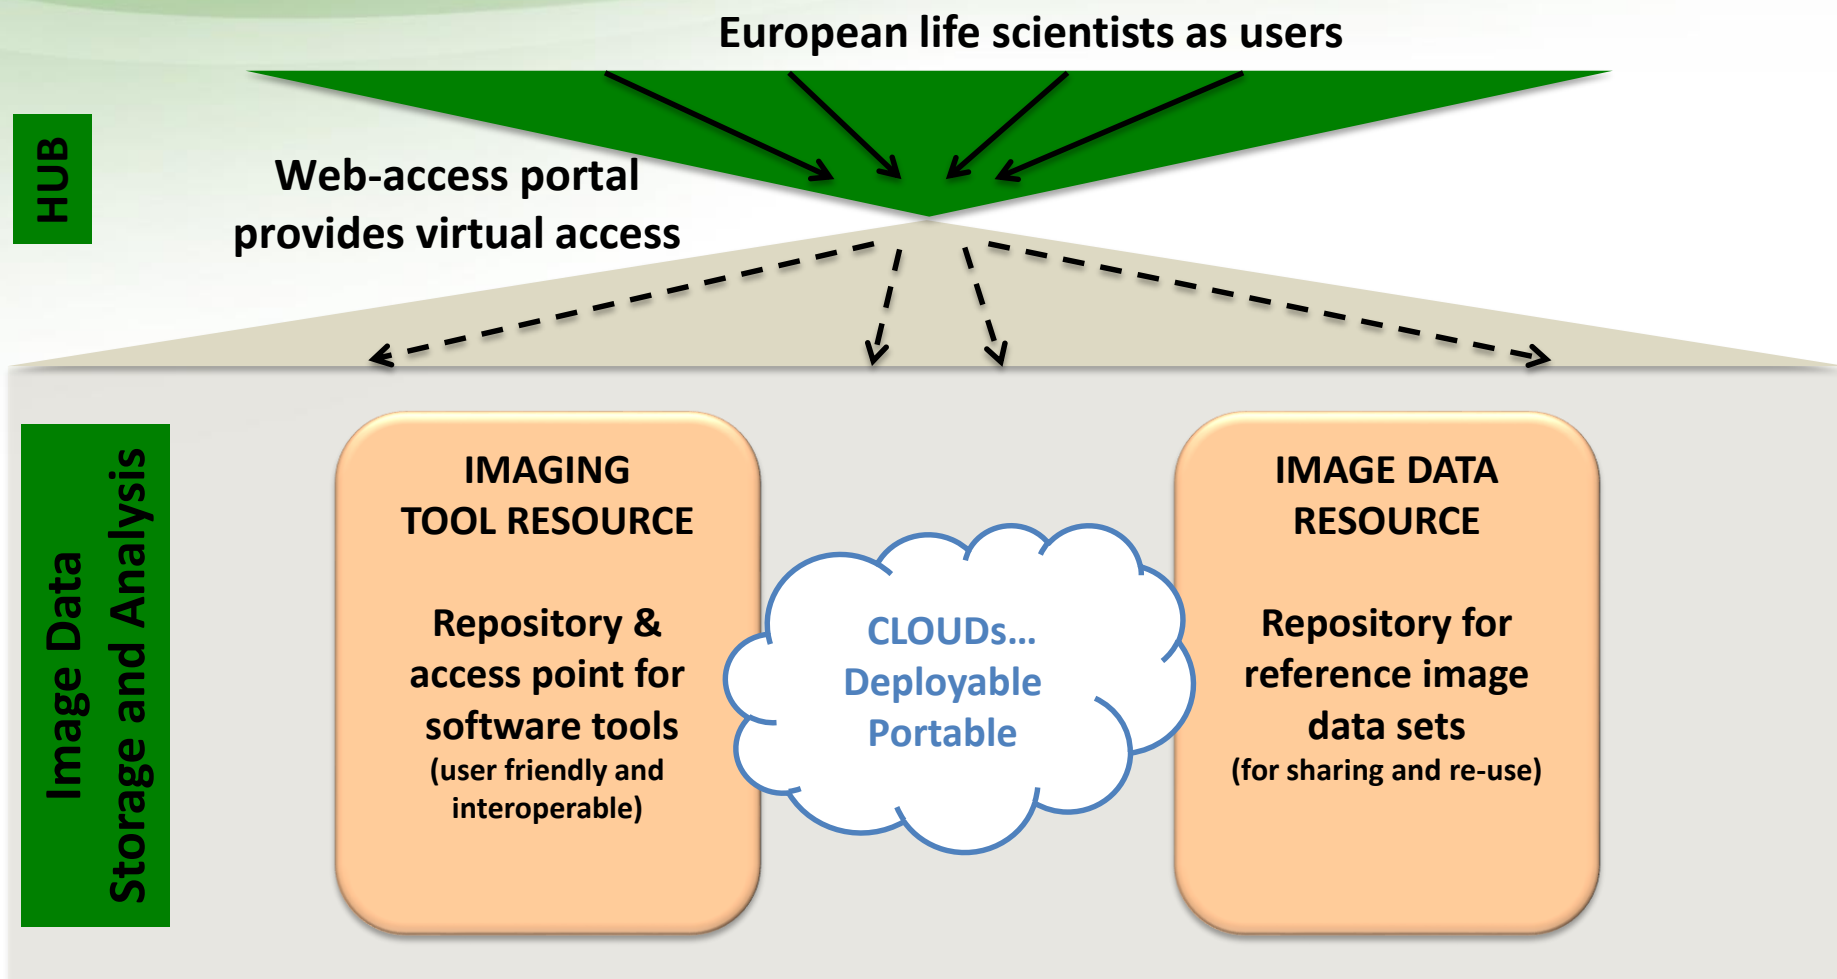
European life scientists as users

HUB

Web-access portal
provides virtual access

Image Data
Storage and Analysis

IMAGING
TOOL RESOURCE

Repository &
access point for
software tools
(user friendly and
interoperable)

CLOUDs…
Deployable
Portable

IMAGE DATA
RESOURCE

Repository for
reference image
data sets
(for sharing and re-use)